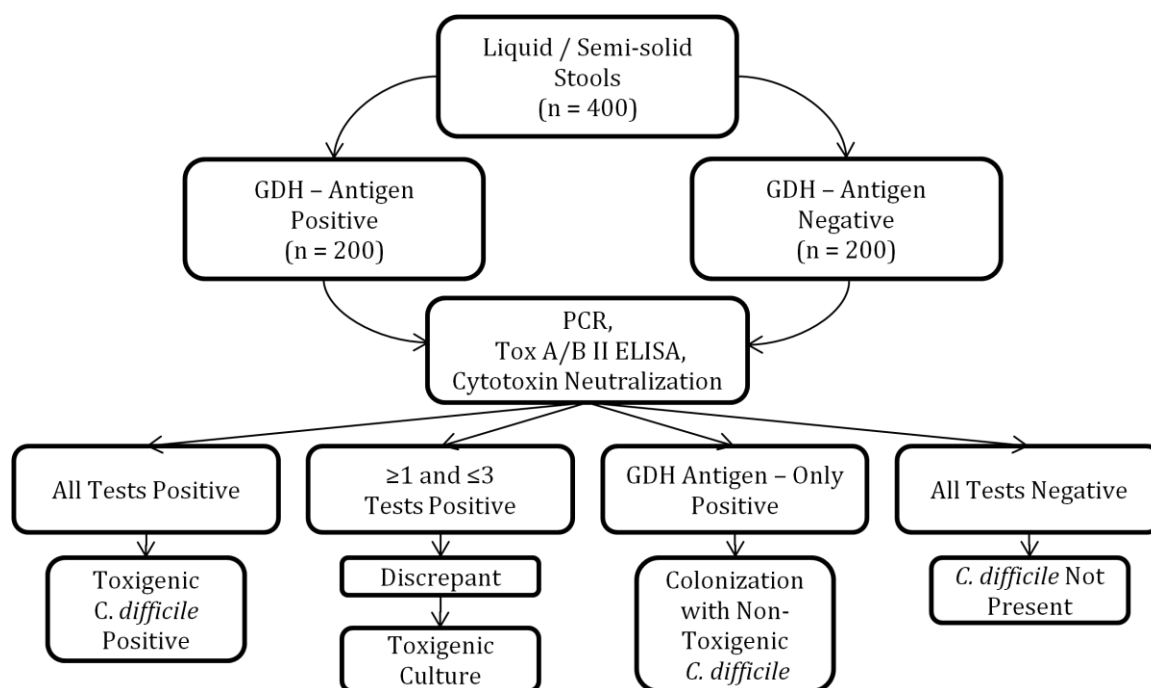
Liquid / Semi-solid Stools (n = 400)

GDH – Antigen Positive (n = 200)

GDH – Antigen Negative (n = 200)

PCR, Tox A/B II ELISA, Cytotoxin Neutralization

All Tests Positive

≥1 and ≤3 Tests Positive

GDH Antigen – Only Positive

All Tests Negative

Toxigenic C. difficile Positive

Discrepant

Toxigenic Culture

Colonization with Non-Toxigenic C. difficile

C. difficile Not Present